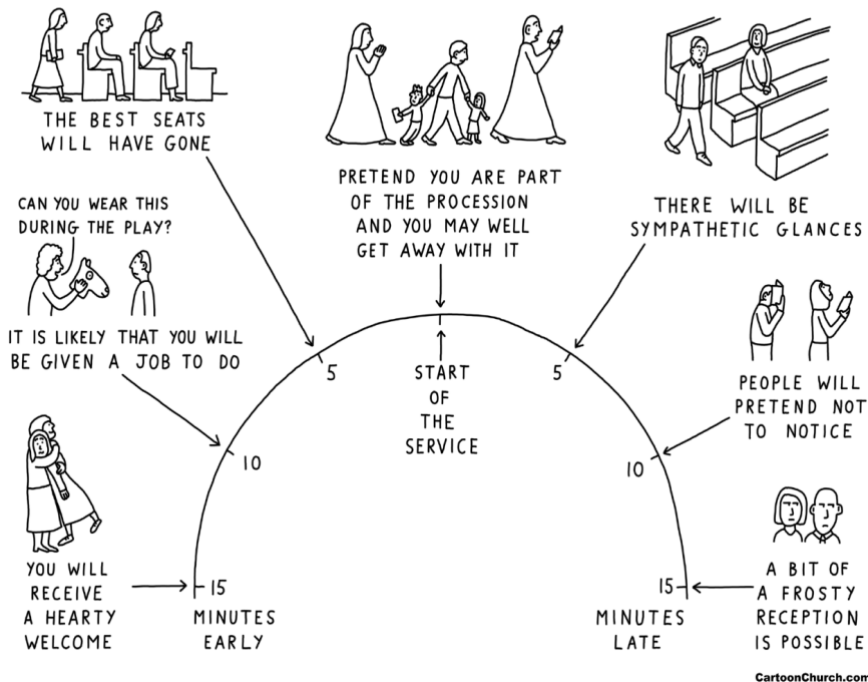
THE BEST SEATS WILL HAVE GONE

PRETEND YOU ARE PART OF THE PROCESSION AND YOU MAY WELL GET AWAY WITH IT

THERE WILL BE SYMPATHETIC GLANCES

CAN YOU WEAR THIS DURING THE PLAY?

IT IS LIKELY THAT YOU WILL BE GIVEN A JOB TO DO

5

START OF THE SERVICE

5

PEOPLE WILL PRETEND NOT TO NOTICE

10

10

YOU WILL RECEIVE A HEARTY WELCOME

15

MINUTES EARLY

15

MINUTES LATE

A BIT OF A FROSTY RECEPTION IS POSSIBLE

CartoonChurch.com